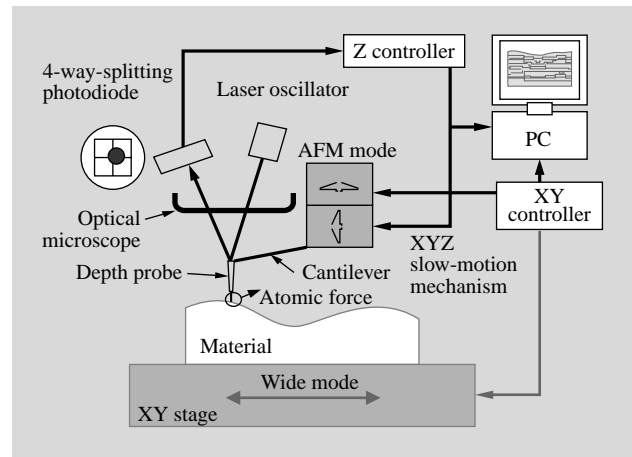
Z controller

4-way-splitting photodiode

Laser oscillator

PC

AFM mode

XY controller

Optical microscope

XYZ slow-motion mechanism

Depth probe

Cantilever

Atomic force

Material

Wide mode

XY stage